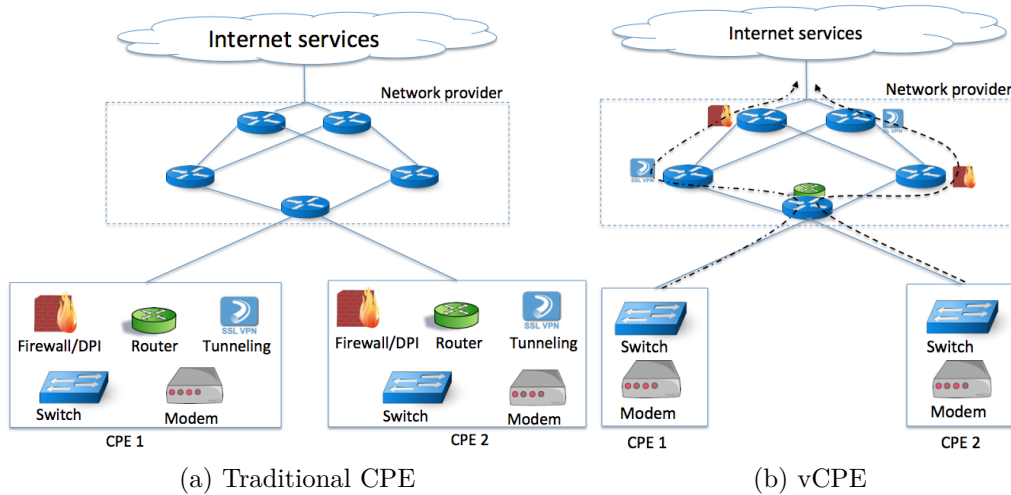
Internet services

Network provider

Firewall/DPI

Router

SSL VPN

Tunneling

Switch

Modem

CPE 1

Firewall/DPI

Router

SSL VPN

Tunneling

Switch

Modem

CPE 2

(a) Traditional CPE

Internet services

Network provider

SSL VPN

SSL VPN

Switch

Modem

CPE 1

Switch

Modem

CPE 2

(b) vCPE